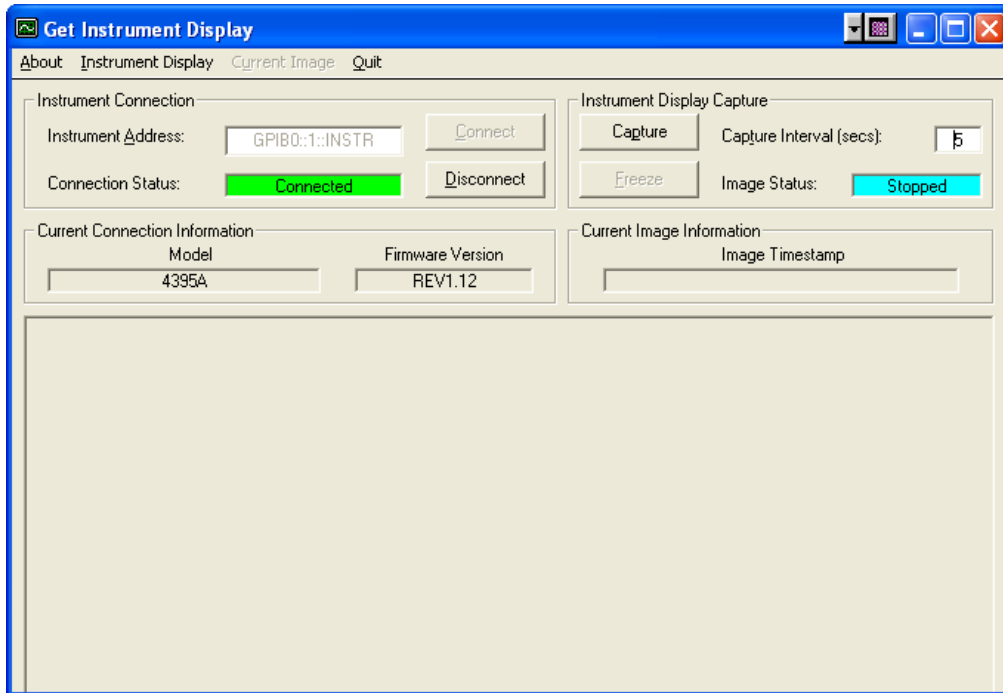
Get Instrument Display

About Instrument Display Current Image Quit

Instrument Connection

Instrument Address: GPIB0::1::INSTR Connect

Connection Status: Connected Disconnect

Instrument Display Capture

Capture Capture Interval (secs): 5

Freeze Image Status: Stopped

Current Connection Information

Model 4395A

Firmware Version REV1.12

Current Image Information

Image Timestamp